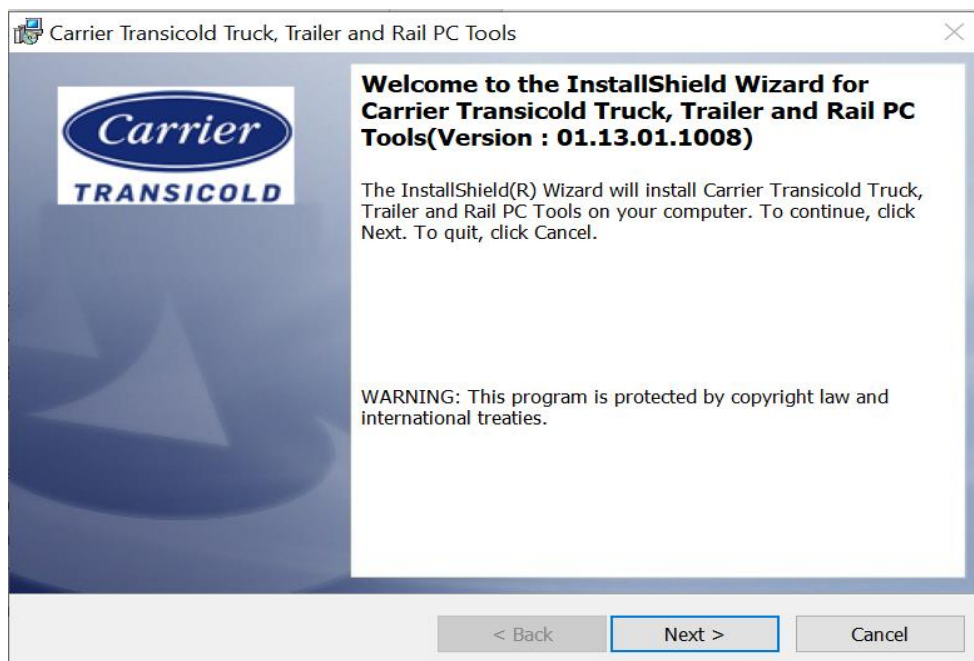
Carrier Transicold Truck, Trailer and Rail PC Tools

Carrier
TRANSICOLD

Welcome to the InstallShield Wizard for Carrier Transicold Truck, Trailer and Rail PC Tools(Version : 01.13.01.1008)

The InstallShield(R) Wizard will install Carrier Transicold Truck, Trailer and Rail PC Tools on your computer. To continue, click Next. To quit, click Cancel.

WARNING: This program is protected by copyright law and international treaties.

< Back
Next >
Cancel